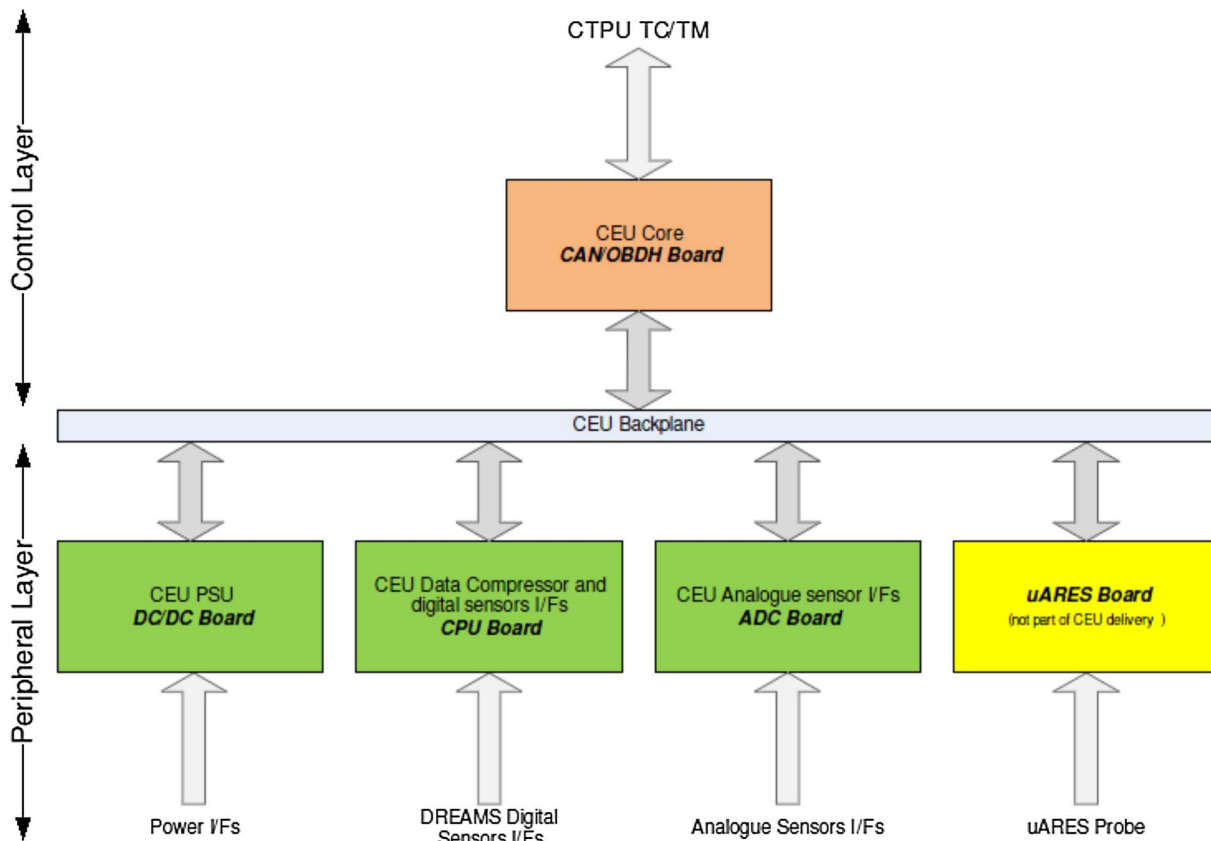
Control Layer

Peripheral Layer

CTPU TC/TM

CEU Core
CAN/OBDH Board

CEU Backplane

CEU PSU
DC/DC Board

CEU Data Compressor and digital sensors I/Fs
CPU Board

CEU Analogue sensor I/Fs
ADC Board

uARES Board
(not part of CEU delivery )

Power I/Fs

DREAMS Digital Sensors I/Fs

Analogue Sensors I/Fs

uARES Probe